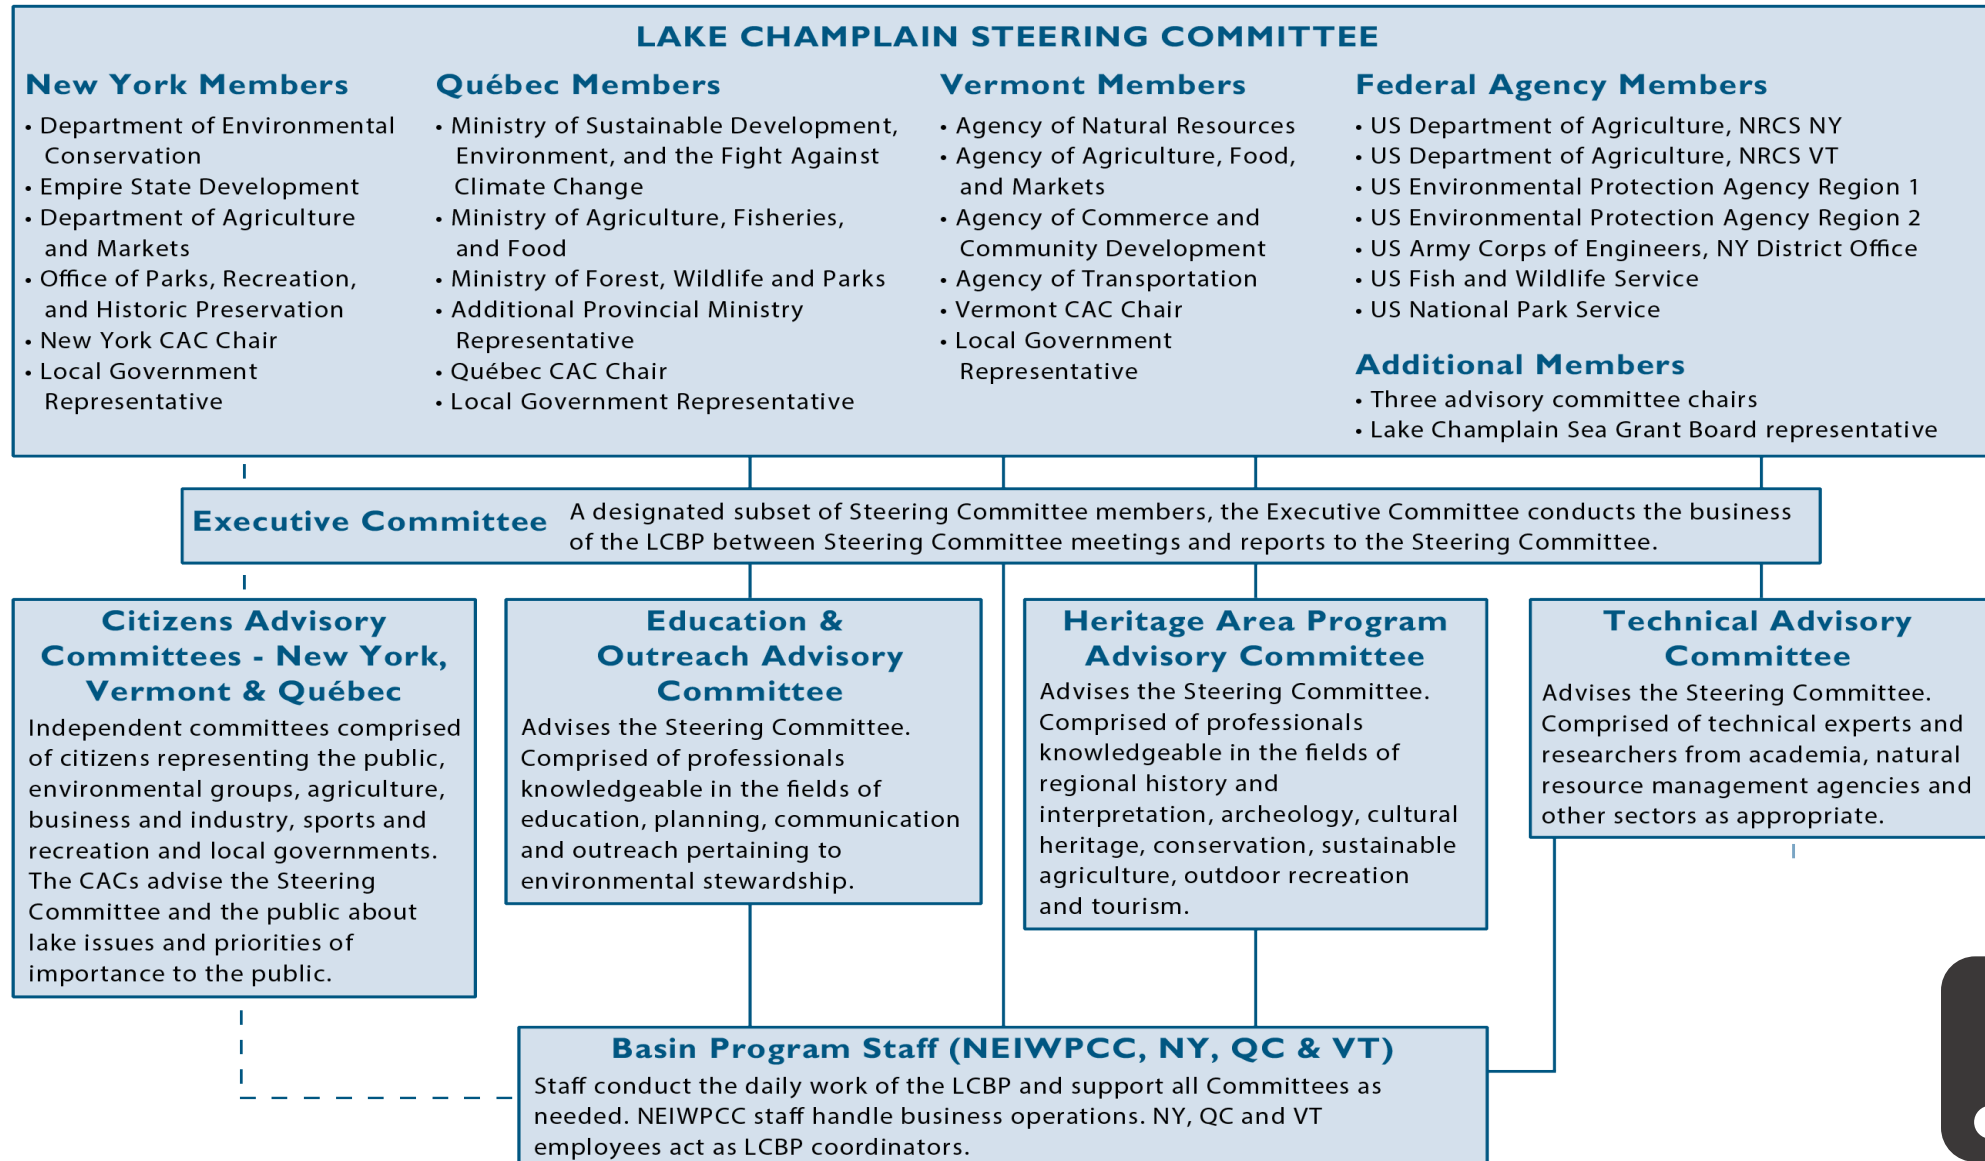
LAKE CHAMPLAIN STEERING COMMITTEE

New York Members
• Department of Environmental Conservation
• Empire State Development
• Department of Agriculture and Markets
• Office of Parks, Recreation, and Historic Preservation
• New York CAC Chair
• Local Government Representative

Québec Members
• Ministry of Sustainable Development, Environment, and the Fight Against Climate Change
• Ministry of Agriculture, Fisheries, and Food
• Ministry of Forest, Wildlife and Parks
• Additional Provincial Ministry Representative
• Québec CAC Chair
• Local Government Representative

Vermont Members
• Agency of Natural Resources
• Agency of Agriculture, Food, and Markets
• Agency of Commerce and Community Development
• Agency of Transportation
• Vermont CAC Chair
• Local Government Representative

Federal Agency Members
• US Department of Agriculture, NRCS NY
• US Department of Agriculture, NRCS VT
• US Environmental Protection Agency Region 1
• US Environmental Protection Agency Region 2
• US Army Corps of Engineers, NY District Office
• US Fish and Wildlife Service
• US National Park Service

Additional Members
• Three advisory committee chairs
• Lake Champlain Sea Grant Board representative

Executive Committee
A designated subset of Steering Committee members, the Executive Committee conducts the business of the LCBP between Steering Committee meetings and reports to the Steering Committee.

Citizens Advisory Committees - New York, Vermont & Québec
Independent committees comprised of citizens representing the public, environmental groups, agriculture, business and industry, sports and recreation and local governments. The CACs advise the Steering Committee and the public about lake issues and priorities of importance to the public.

Education & Outreach Advisory Committee
Advises the Steering Committee. Comprised of professionals knowledgeable in the fields of education, planning, communication and outreach pertaining to environmental stewardship.

Heritage Area Program Advisory Committee
Advises the Steering Committee. Comprised of professionals knowledgeable in the fields of regional history and interpretation, archeology, cultural heritage, conservation, sustainable agriculture, outdoor recreation and tourism.

Technical Advisory Committee
Advises the Steering Committee. Comprised of technical experts and researchers from academia, natural resource management agencies and other sectors as appropriate.

Basin Program Staff (NEIWPCC, NY, QC & VT)
Staff conduct the daily work of the LCBP and support all Committees as needed. NEIWPCC staff handle business operations. NY, QC and VT employees act as LCBP coordinators.